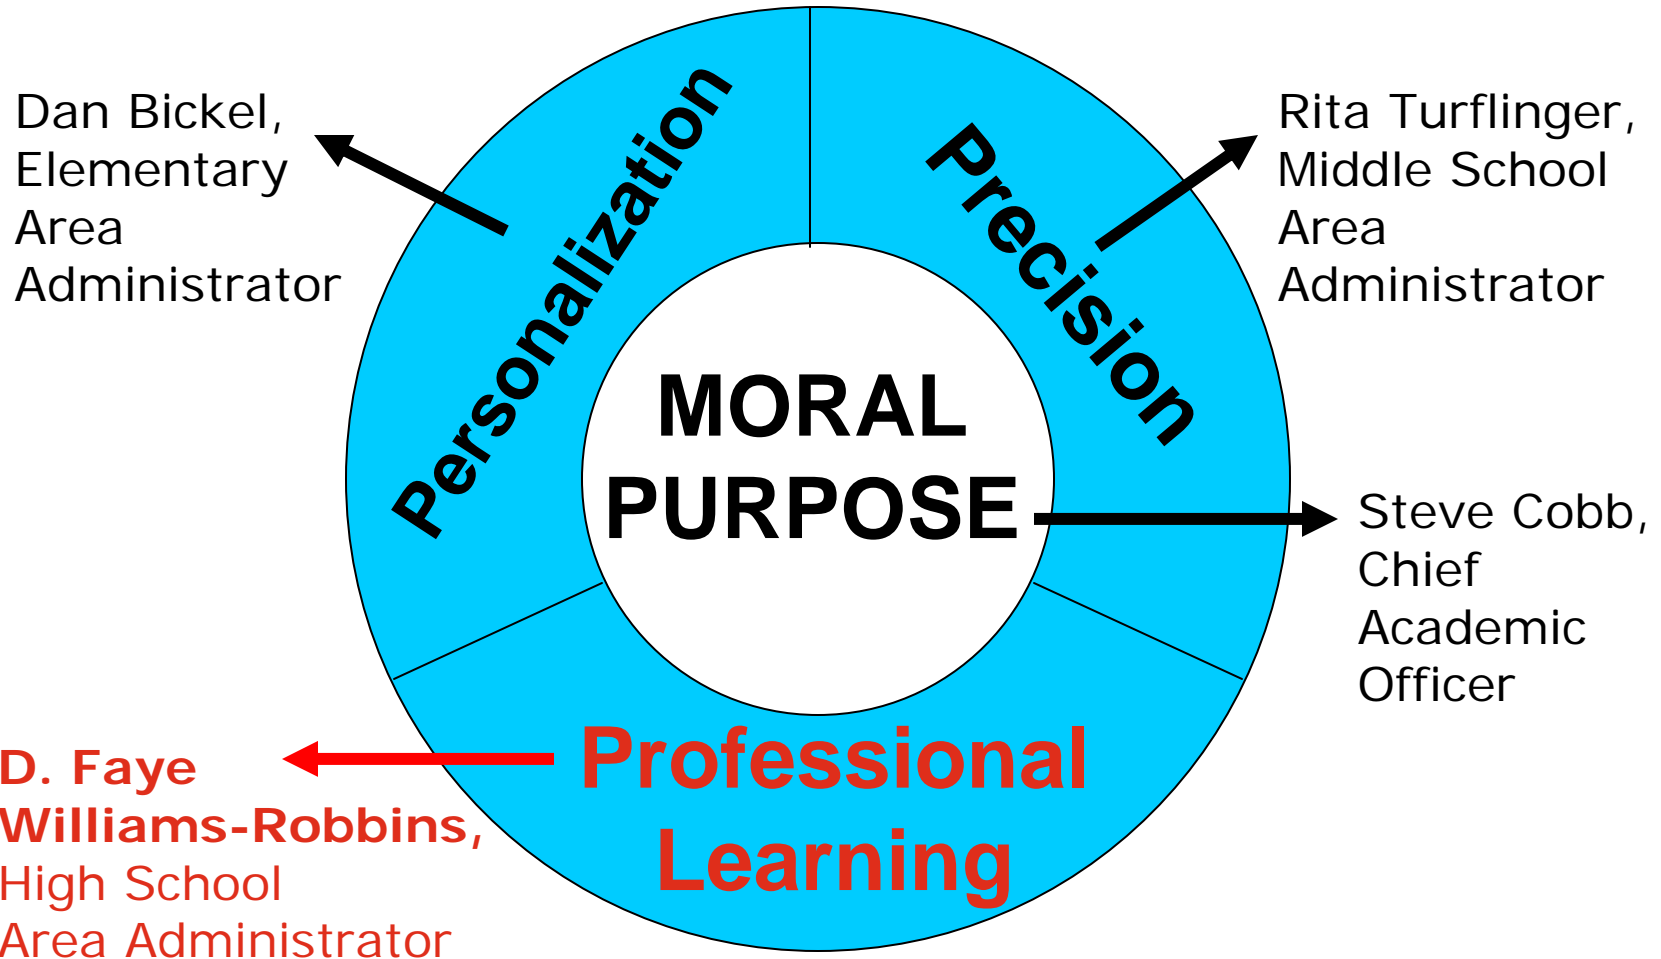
Dan Bickel, Elementary Area Administrator

Personalization

Precision

Rita Turflinger, Middle School Area Administrator

MORAL PURPOSE

Steve Cobb, Chief Academic Officer

D. Faye Williams-Robbins, High School Area Administrator

Professional Learning